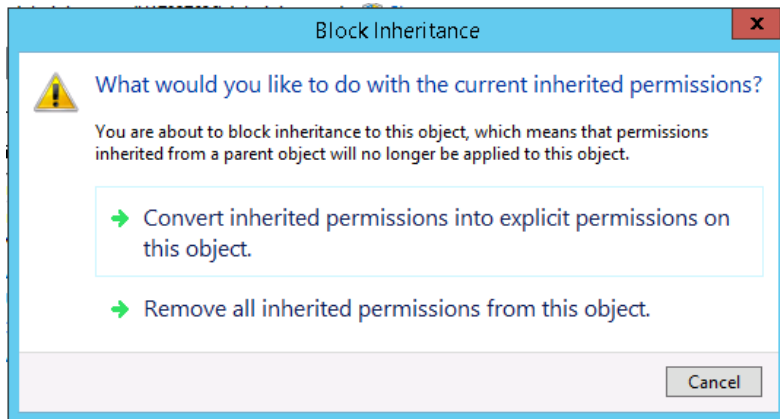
Block Inheritance

What would you like to do with the current inherited permissions?

You are about to block inheritance to this object, which means that permissions inherited from a parent object will no longer be applied to this object.

Convert inherited permissions into explicit permissions on this object.

Remove all inherited permissions from this object.

Cancel